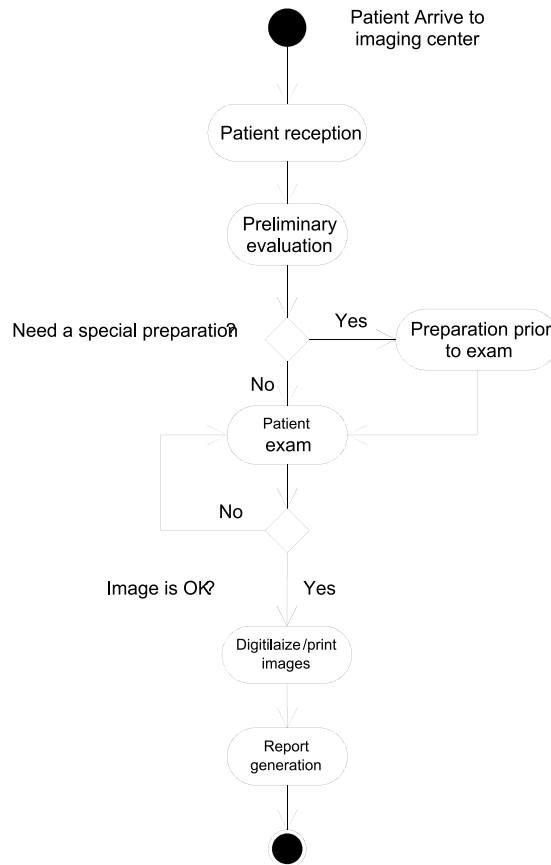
Patient Arrive to imaging center

Patient reception

Preliminary evaluation

Need a special preparation?

Yes

Preparation prior to exam

No

Patient exam

No

Image is OK?

Yes

Digitilaize/print images

Report generation